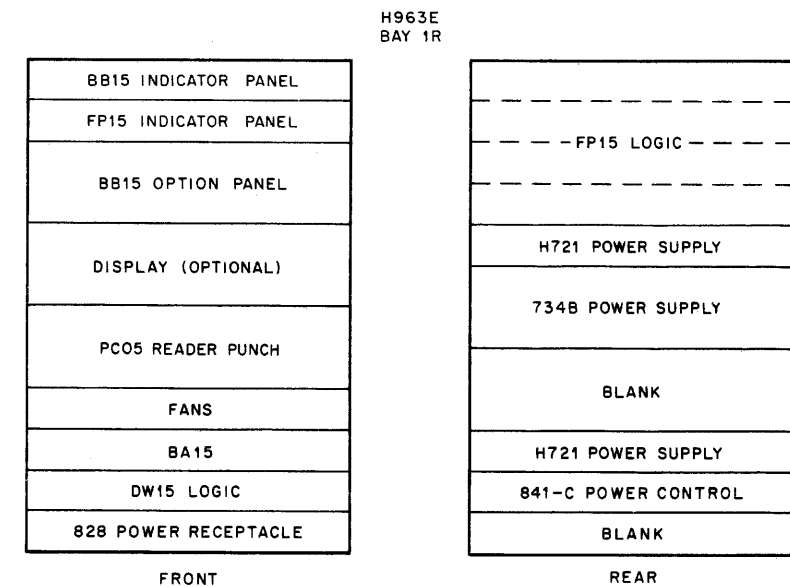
H963E
BAY 1R

BB15 INDICATOR PANEL

FP15 INDICATOR PANEL

BB15 OPTION PANEL

DISPLAY (OPTIONAL)

PC05 READER PUNCH

FANS

BA15

DW15 LOGIC

828 POWER RECEPTACLE

FRONT

FP15 LOGIC

H721 POWER SUPPLY

734B POWER SUPPLY

BLANK

H721 POWER SUPPLY

841-C POWER CONTROL

BLANK

REAR